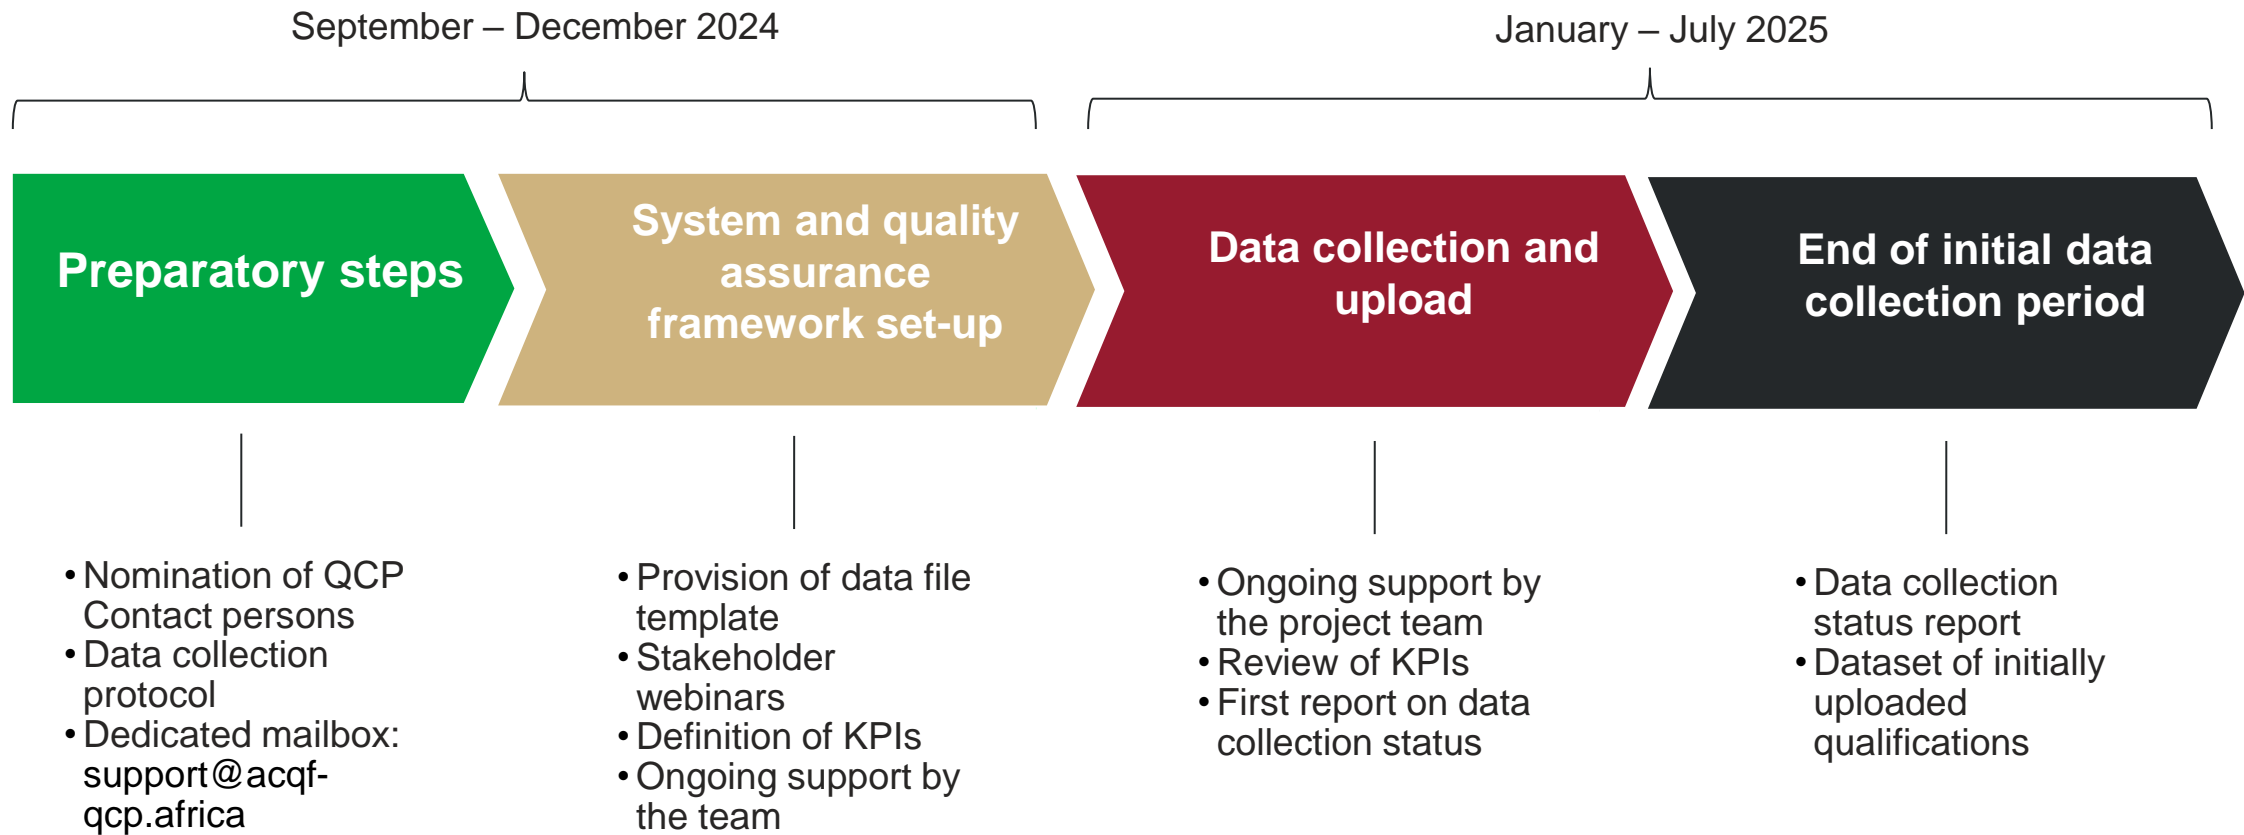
September – December 2024

January – July 2025

Preparatory steps

System and quality assurance framework set-up

Data collection and upload

End of initial data collection period

• Nomination of QCP Contact persons
• Data collection protocol
• Dedicated mailbox: support@acqf-qcp.africa

• Provision of data file template
• Stakeholder webinars
• Definition of KPIs
• Ongoing support by the team

• Ongoing support by the project team
• Review of KPIs
• First report on data collection status

• Data collection status report
• Dataset of initially uploaded qualifications